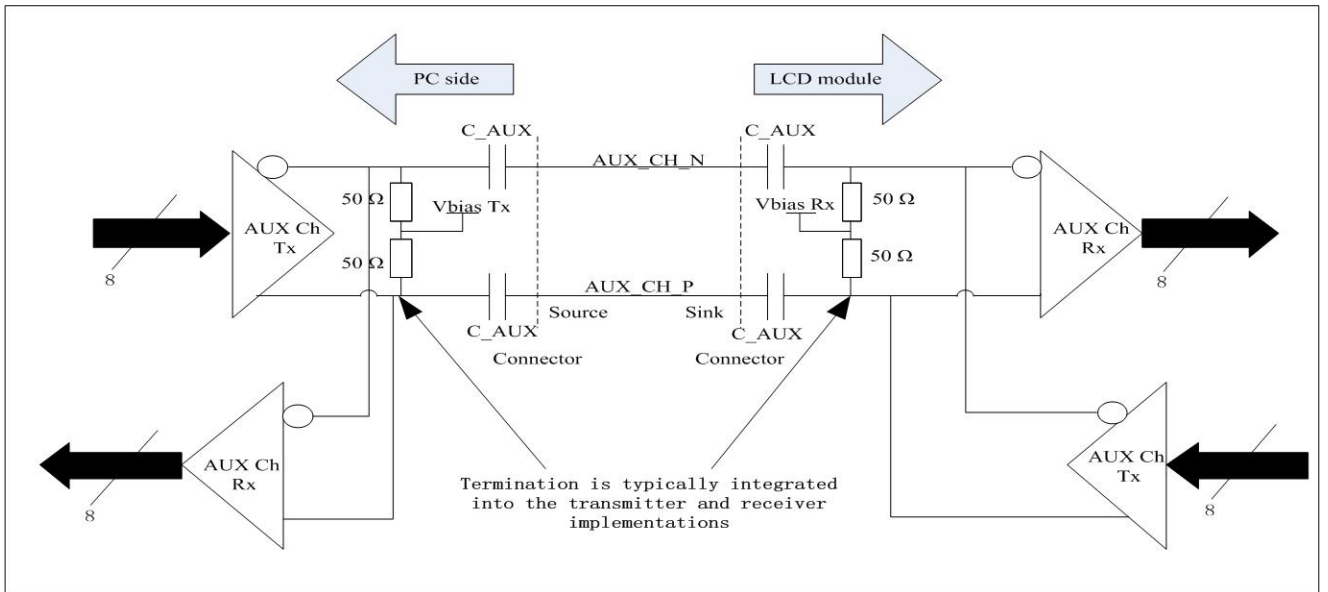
PC side

LCD module

C_AUX

AUX_CH_N

C_AUX

50 Ω

Vbias Tx

Vbias Rx

50 Ω

AUX Ch Tx

AUX Ch Rx

50 Ω

50 Ω

8

8

AUX_CH_P

C_AUX

Source

Sink

C_AUX

Connector

Connector

AUX Ch Rx

AUX Ch Tx

8

8

Termination is typically integrated into the transmitter and receiver implementations